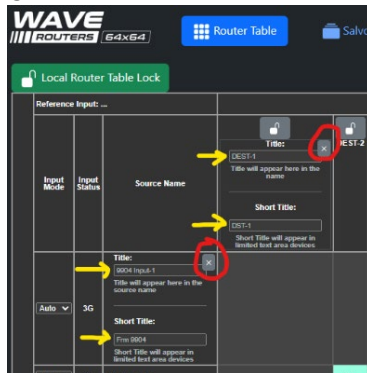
WAVE ROUTERS 64x64

Router Table

Salvo

Local Router Table Lock

Reference Input: ...

| Input Mode | Input Status | Source Name | Title: DEST-1 Title will appear here in the name Short Title: DST-1 Short Title will appear in limited text area devices | DEST-2 |
|---|---|---|---|---|
| Auto | 3G | Title: 8904 Input-1 Title will appear here in the source name Short Title: Frm 8904 Short Title will appear in limited text area devices | | |